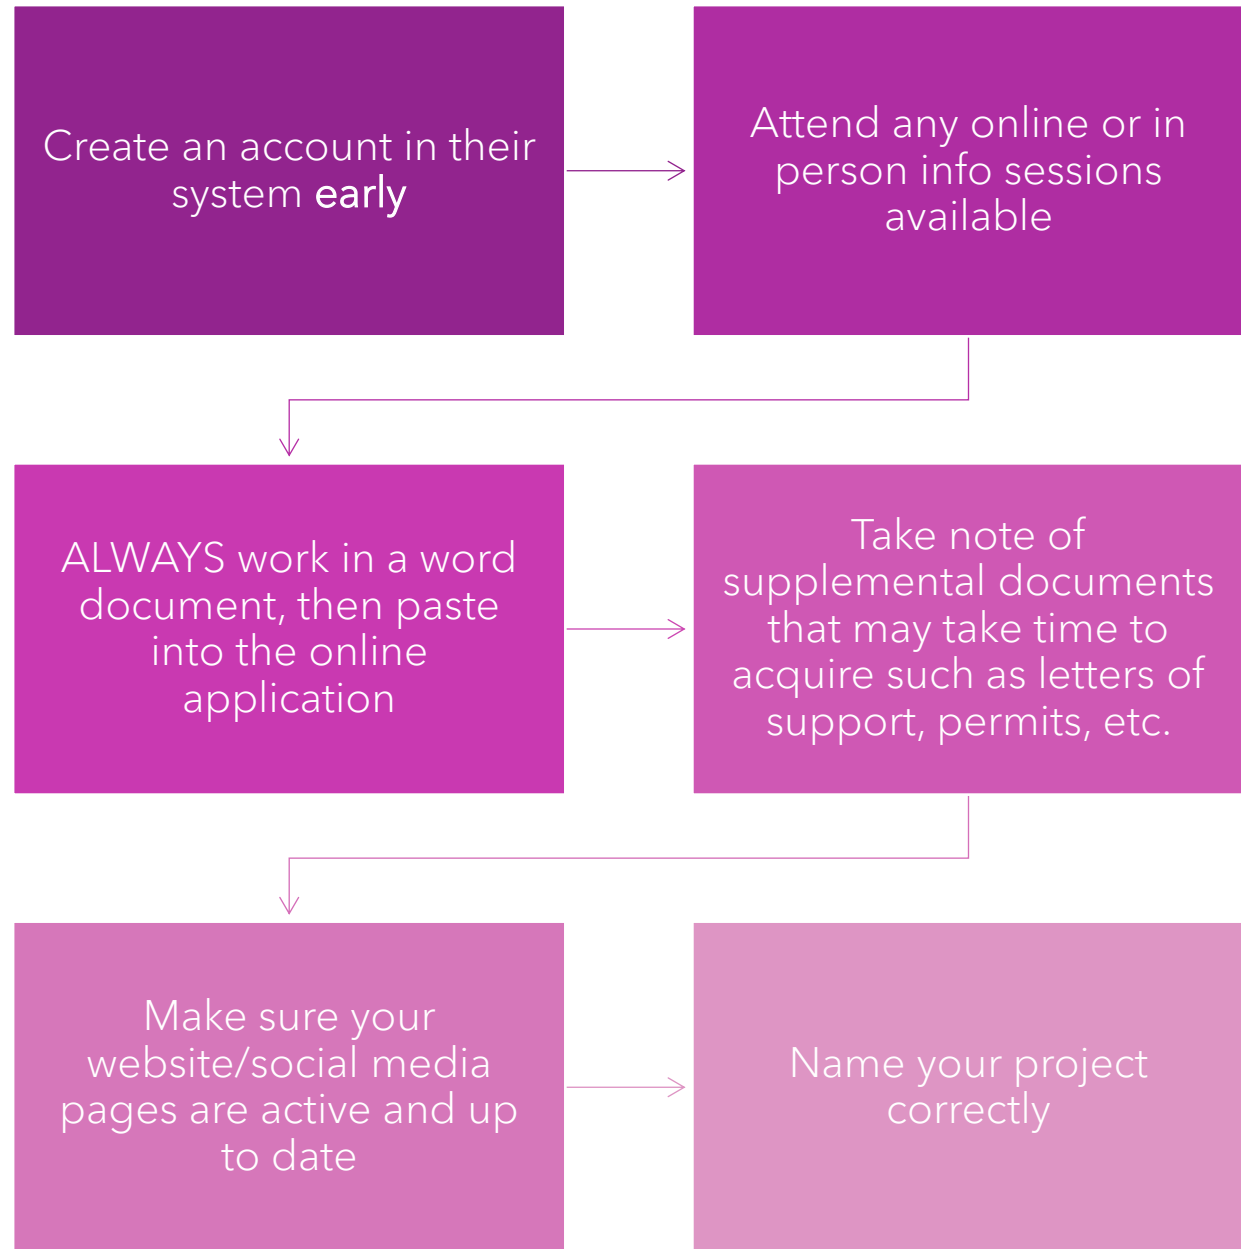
Create an account in their system early

Attend any online or in person info sessions available

ALWAYS work in a word document, then paste into the online application

Take note of supplemental documents that may take time to acquire such as letters of support, permits, etc.

Make sure your website/social media pages are active and up to date

Name your project correctly